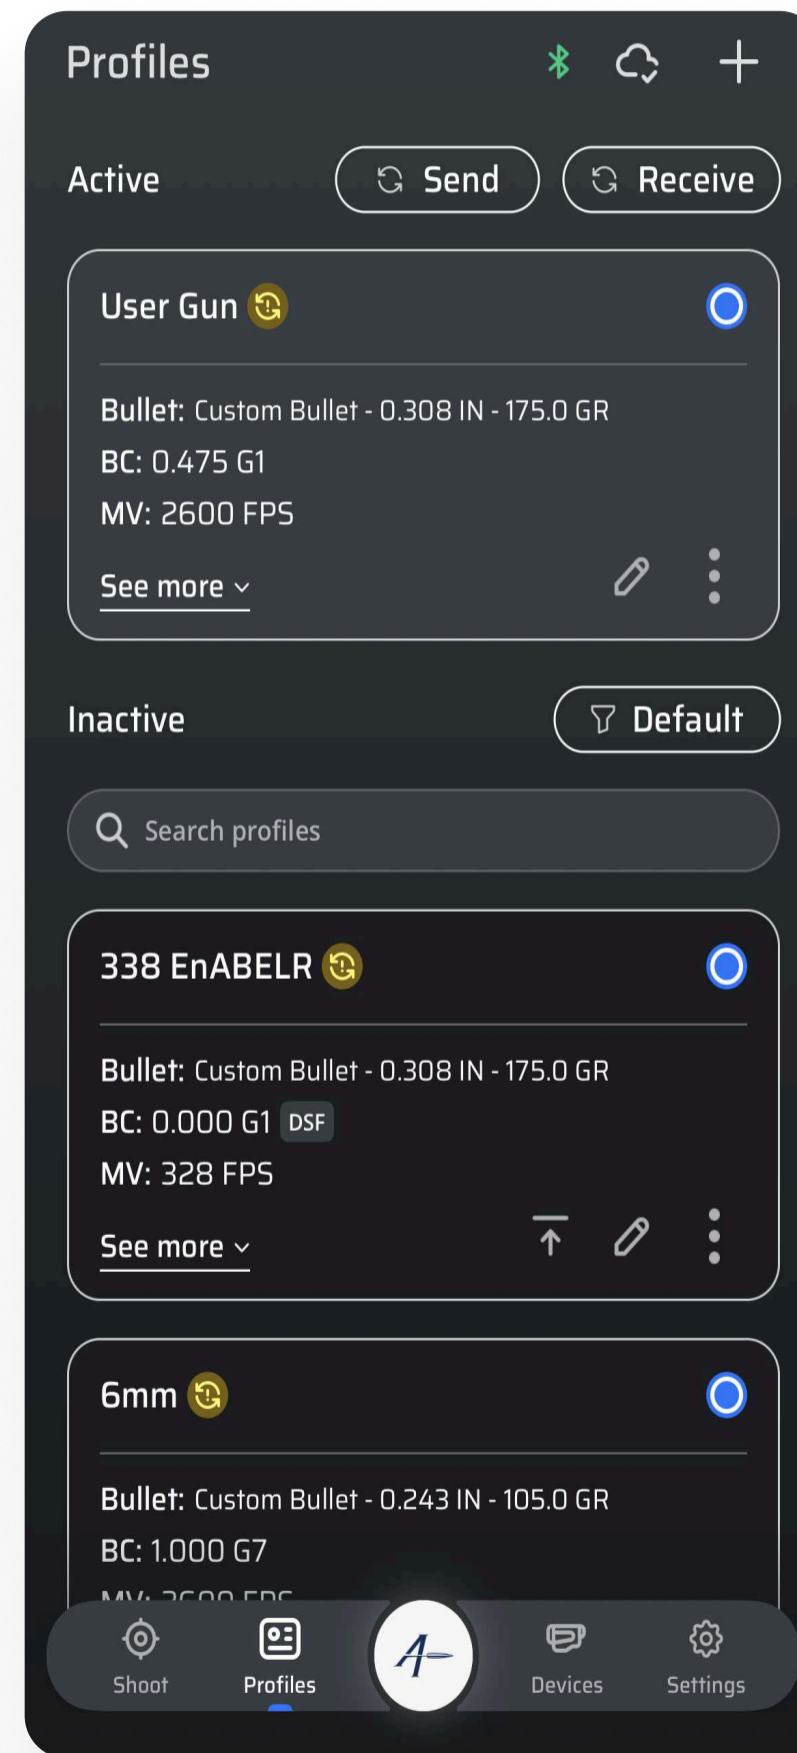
Profiles

Active
Send
Receive

User Gun
Bullet: Custom Bullet - 0.308 IN - 175.0 GR
BC: 0.475 G1
MV: 2600 FPS
See more

Inactive
Default

Search profiles

338 EnABELR
Bullet: Custom Bullet - 0.308 IN - 175.0 GR
BC: 0.000 G1 DSF
MV: 328 FPS
See more

6mm
Bullet: Custom Bullet - 0.243 IN - 105.0 GR
BC: 1.000 G7
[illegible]

Shoot
Profiles
Devices
Settings